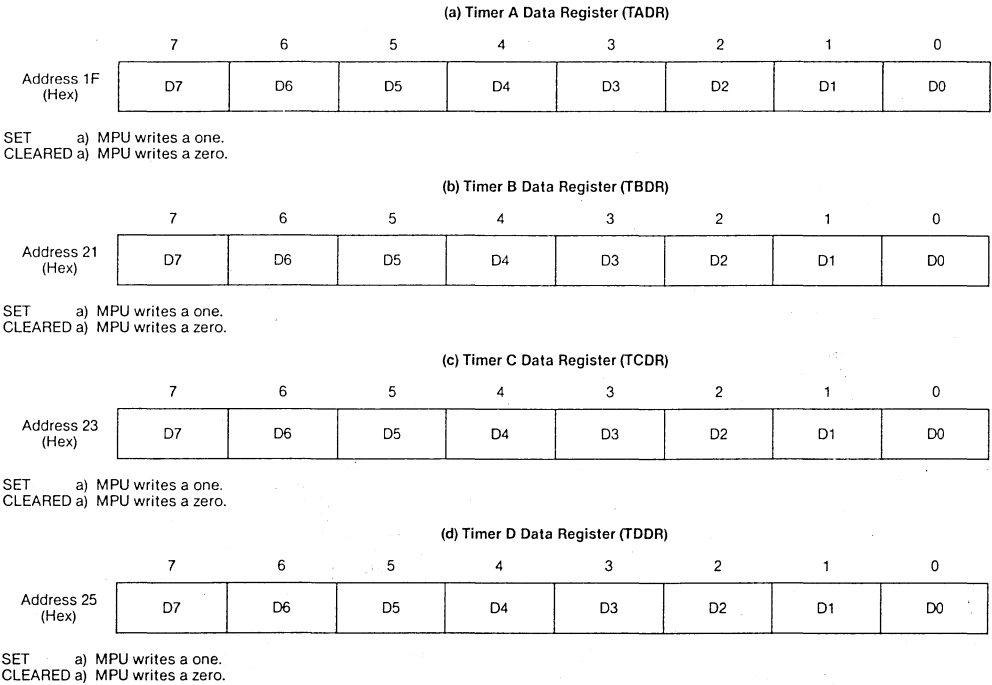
(a) Timer A Data Register (TADR)

| | 7 | 6 | 5 | 4 | 3 | 2 | 1 | 0 |
|---|---|---|---|---|---|---|---|---|
| Address 1F (Hex) | D7 | D6 | D5 | D4 | D3 | D2 | D1 | D0 |

SET a) MPU writes a one.
CLEARED a) MPU writes a zero.

(b) Timer B Data Register (TBDR)

| | 7 | 6 | 5 | 4 | 3 | 2 | 1 | 0 |
|---|---|---|---|---|---|---|---|---|
| Address 21 (Hex) | D7 | D6 | D5 | D4 | D3 | D2 | D1 | D0 |

SET a) MPU writes a one.
CLEARED a) MPU writes a zero.

(c) Timer C Data Register (TCDR)

| | 7 | 6 | 5 | 4 | 3 | 2 | 1 | 0 |
|---|---|---|---|---|---|---|---|---|
| Address 23 (Hex) | D7 | D6 | D5 | D4 | D3 | D2 | D1 | D0 |

SET a) MPU writes a one.
CLEARED a) MPU writes a zero.

(d) Timer D Data Register (TDDR)

| | 7 | 6 | 5 | 4 | 3 | 2 | 1 | 0 |
|---|---|---|---|---|---|---|---|---|
| Address 25 (Hex) | D7 | D6 | D5 | D4 | D3 | D2 | D1 | D0 |

SET a) MPU writes a one.
CLEARED a) MPU writes a zero.